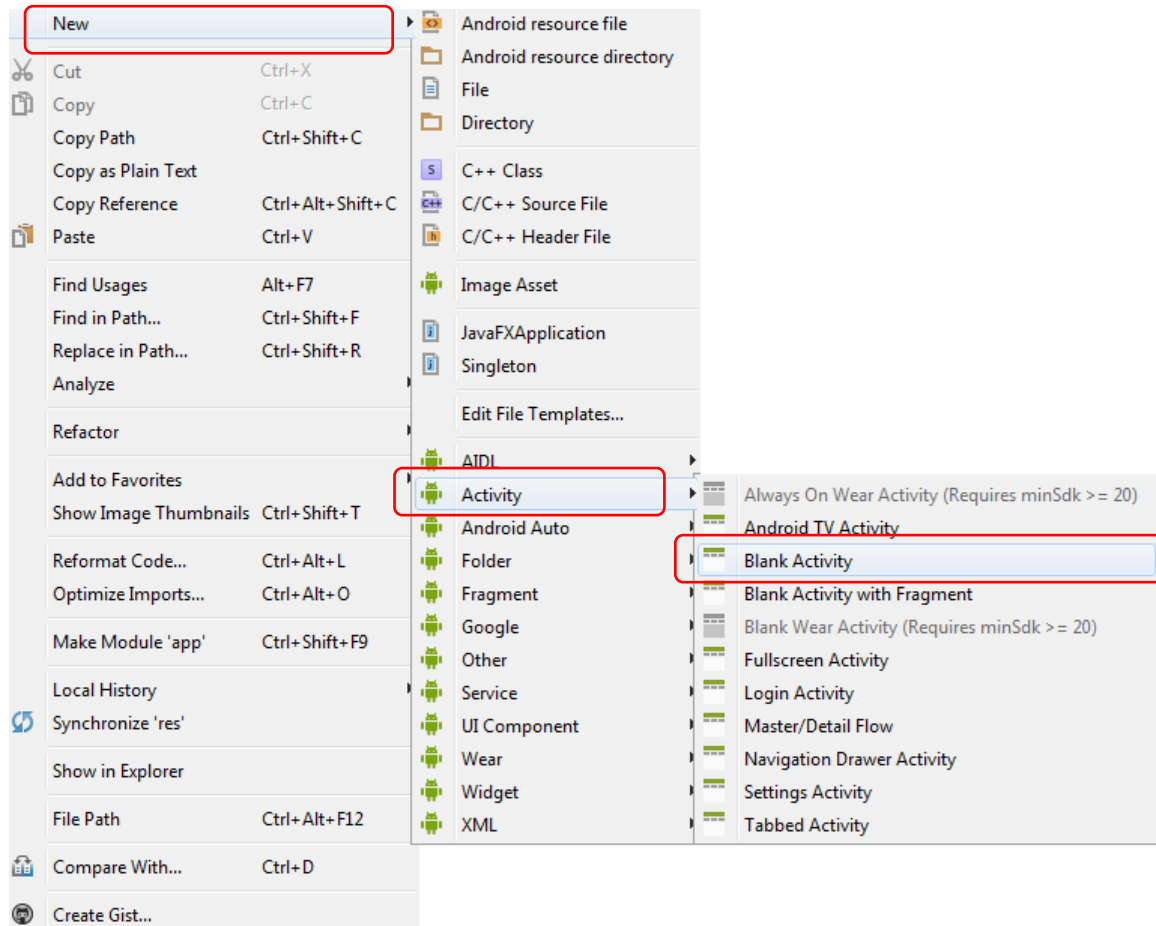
New
Cut Ctrl+X
Copy Ctrl+C
Copy Path Ctrl+Shift+C
Copy as Plain Text
Copy Reference Ctrl+Alt+Shift+C
Paste Ctrl+V
Find Usages Alt+F7
Find in Path... Ctrl+Shift+F
Replace in Path... Ctrl+Shift+R
Analyze
Refactor
Add to Favorites
Show Image Thumbnails Ctrl+Shift+T
Reformat Code... Ctrl+Alt+L
Optimize Imports... Ctrl+Alt+O
Make Module 'app' Ctrl+Shift+F9
Local History
Synchronize 'res'
Show in Explorer
File Path Ctrl+Alt+F12
Compare With... Ctrl+D
Create Gist...

Android resource file
Android resource directory
File
Directory
C++ Class
C/C++ Source File
C/C++ Header File
Image Asset
JavaFXApplication
Singleton
Edit File Templates...
AIDL
Activity
Android Auto
Folder
Fragment
Google
Other
Service
UI Component
Wear
Widget
XML

Always On Wear Activity (Requires minSdk >= 20)
Android TV Activity
Blank Activity
Blank Activity with Fragment
Blank Wear Activity (Requires minSdk >= 20)
Fullscreen Activity
Login Activity
Master/Detail Flow
Navigation Drawer Activity
Settings Activity
Tabbed Activity